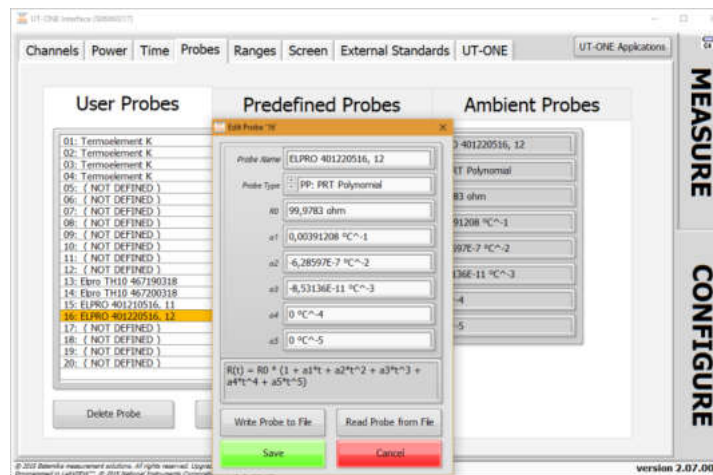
UT-ONE Interface (S/N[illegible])

Channels Power Time Probes Ranges Screen External Standards UT-ONE

UT-ONE Applications

MEASURE

User Probes

Predefined Probes

Ambient Probes

01: Termoelement K
02: Termoelement K
03: Termoelement K
04: Termoelement K
05: ( NOT DEFINED )
06: ( NOT DEFINED )
07: ( NOT DEFINED )
08: ( NOT DEFINED )
09: ( NOT DEFINED )
10: ( NOT DEFINED )
11: ( NOT DEFINED )
12: ( NOT DEFINED )
13: Ebro TH10 467190318
14: Ebro TH10 467200318
15: ELPRO 401210516, 11
16: ELPRO 401220516, 12
17: ( NOT DEFINED )
18: ( NOT DEFINED )
19: ( NOT DEFINED )
20: ( NOT DEFINED )

Delete Probe

Edit Probe '16'

Probe Name ELPRO 401220516, 12

Probe Type PP: PRT Polynomial

R0 99,9783 ohm

a1 0,00391208 °C^-1

a2 -6,28597E-7 °C^-2

a3 -8,53136E-11 °C^-3

a4 0 °C^-4

a5 0 °C^-5

R(t) = R0 * (1 + a1*t + a2*t^2 + a3*t^3 + a4*t^4 + a5*t^5)

Write Probe to File

Read Probe from File

Save

Cancel

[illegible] 401220516, 12
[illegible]RT Polynomial
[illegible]83 ohm
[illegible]91208 °C^-1
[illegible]597E-7 °C^-2
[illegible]136E-11 °C^-3
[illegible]-4
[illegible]-5

CONFIGURE

© 2015 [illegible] measurement solutions. All rights reserved. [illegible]

version 2.07.00